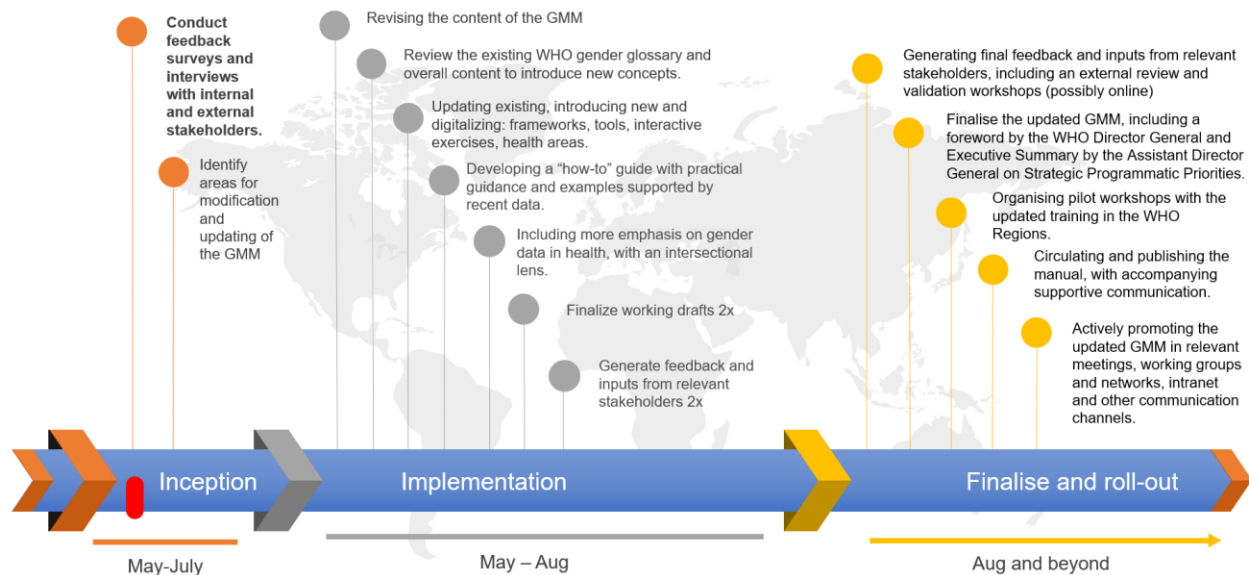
Conduct feedback surveys and interviews with internal and external stakeholders.

Identify areas for modification and updating of the GMM

Revising the content of the GMM

Review the existing WHO gender glossary and overall content to introduce new concepts.

Updating existing, introducing new and digitalizing: frameworks, tools, interactive exercises, health areas.

Developing a "how-to" guide with practical guidance and examples supported by recent data.

Including more emphasis on gender data in health, with an intersectional lens.

Finalize working drafts 2x

Generate feedback and inputs from relevant stakeholders 2x

Generating final feedback and inputs from relevant stakeholders, including an external review and validation workshops (possibly online)

Finalise the updated GMM, including a foreword by the WHO Director General and Executive Summary by the Assistant Director General on Strategic Programmatic Priorities.

Organising pilot workshops with the updated training in the WHO Regions.

Circulating and publishing the manual, with accompanying supportive communication.

Actively promoting the updated GMM in relevant meetings, working groups and networks, intranet and other communication channels.

Inception

Implementation

Finalise and roll-out

May-July

May – Aug

Aug and beyond